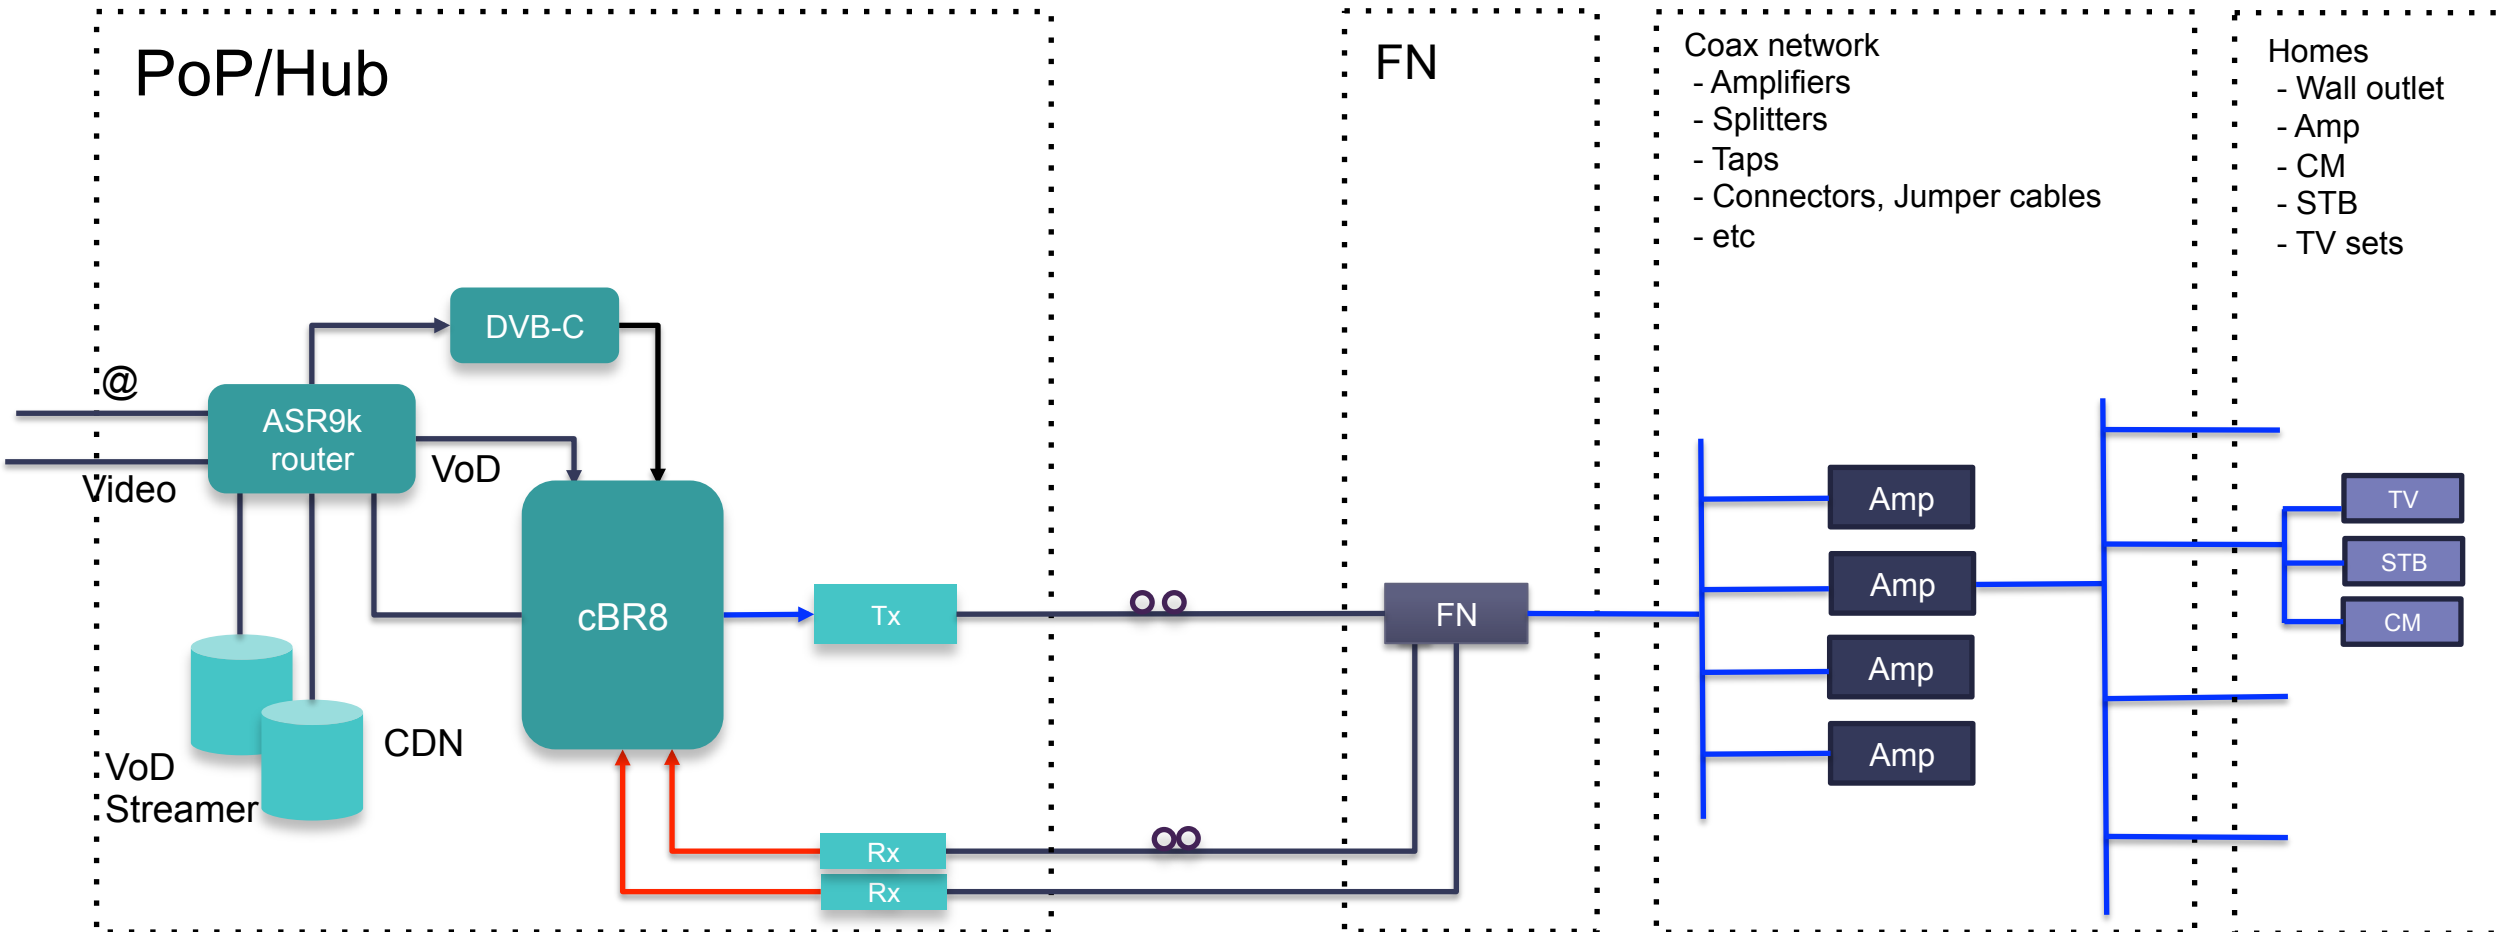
PoP/Hub

FN

Coax network
- Amplifiers
- Splitters
- Taps
- Connectors, Jumper cables
- etc

Homes
- Wall outlet
- Amp
- CM
- STB
- TV sets

DVB-C

@

ASR9k router

VoD

Video

cBR8

Tx

FN

Amp

Amp

Amp

Amp

TV

STB

CM

CDN

VoD Streamer

Rx

Rx